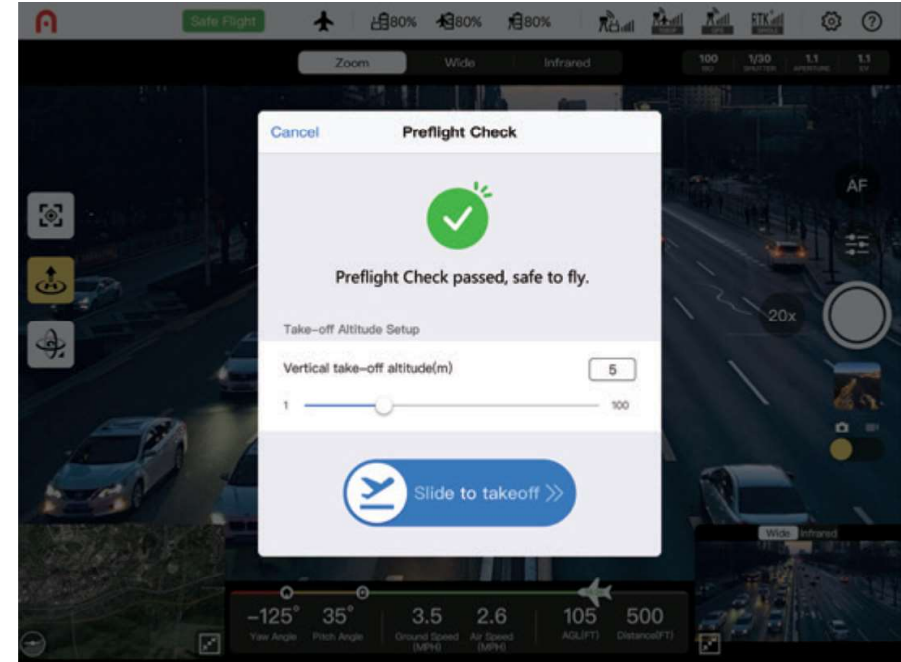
Safe Flight 80% 80% 80% RTK

Zoom Wide Infrared

100 ISO 1/30 SHUTTER 1.1 APERTURE 1.1 EV

Cancel Preflight Check

Preflight Check passed, safe to fly.

Take-off Altitude Setup

Vertical take-off altitude(m) 5

1 100

Slide to takeoff

AF

20x

Wide Infrared

-125° Yaw Angle 35° Pitch Angle 3.5 Ground Speed (MPH) 2.6 Air Speed (MPH) 105 AGL(FT) 500 Distance(FT)